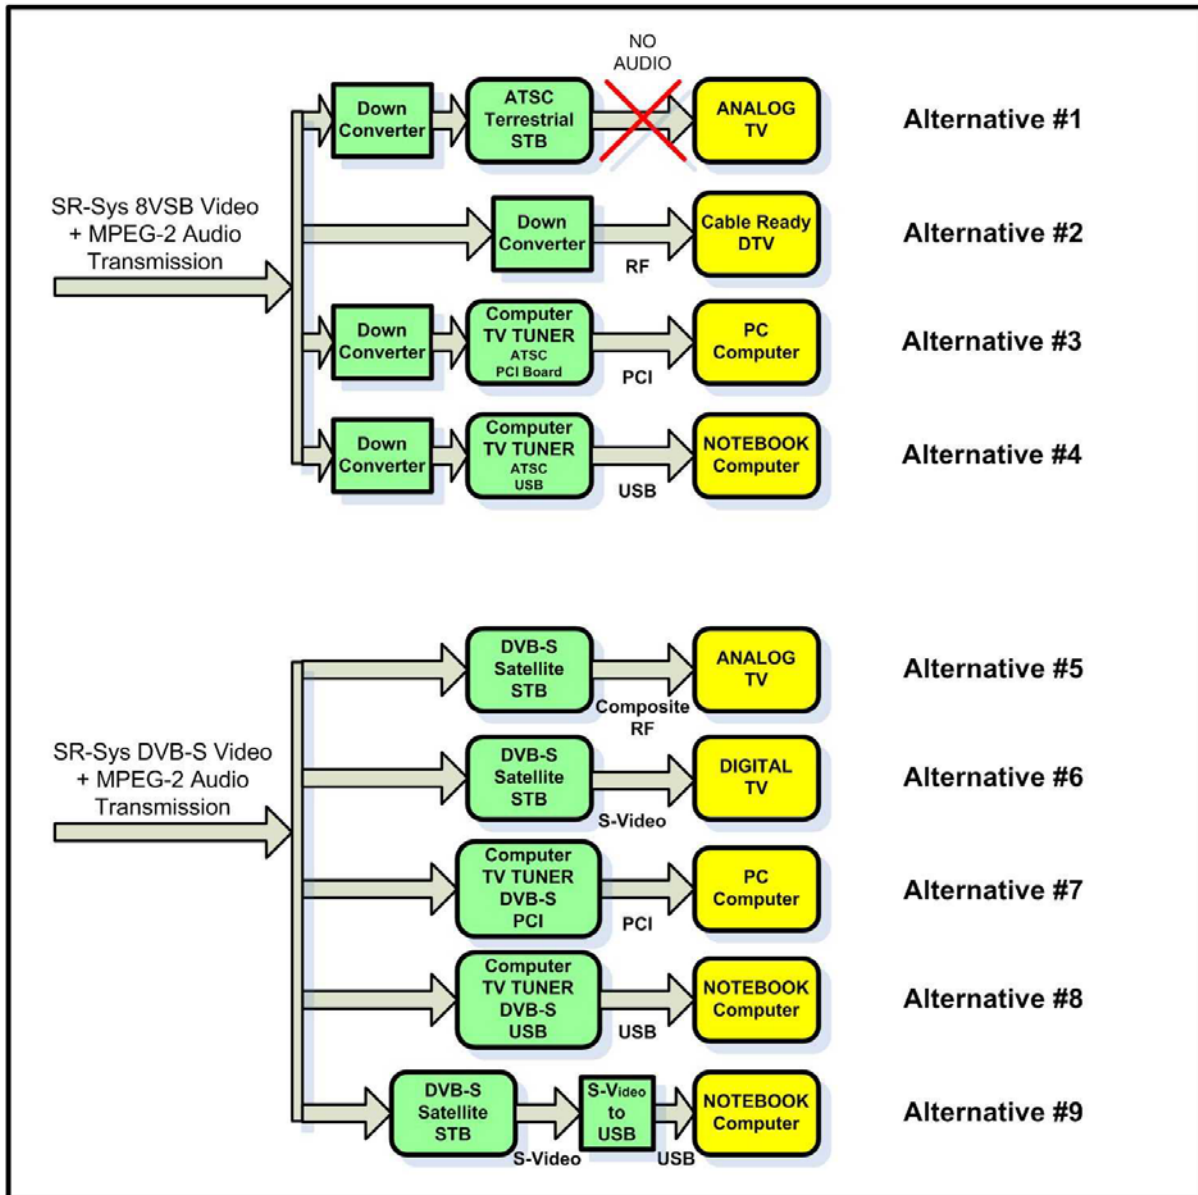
SR-Sys 8VSB Video + MPEG-2 Audio Transmission

Down Converter

ATSC Terrestrial STB

NO AUDIO

ANALOG TV

Alternative #1

Down Converter

RF

Cable Ready DTV

Alternative #2

Down Converter

Computer TV TUNER ATSC PCI Board

PCI

PC Computer

Alternative #3

Down Converter

Computer TV TUNER ATSC USB

USB

NOTEBOOK Computer

Alternative #4

SR-Sys DVB-S Video + MPEG-2 Audio Transmission

DVB-S Satellite STB

Composite RF

ANALOG TV

Alternative #5

DVB-S Satellite STB

S-Video

DIGITAL TV

Alternative #6

Computer TV TUNER DVB-S PCI

PCI

PC Computer

Alternative #7

Computer TV TUNER DVB-S USB

USB

NOTEBOOK Computer

Alternative #8

DVB-S Satellite STB

S-Video

S-Video to USB

USB

NOTEBOOK Computer

Alternative #9